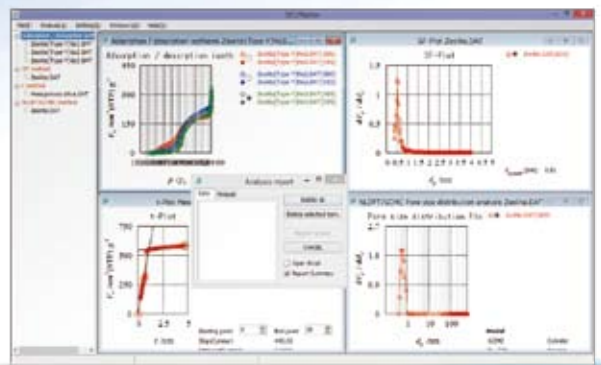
Adsorption / desorption isotherm

Absorption / desorption isoth

SF-Plot Zeolite.DAT

SF-Plot

t-Plot

Analysis report

Pore size distribution analysis Zeolite.DAT

Pore size distribution Plo

Zeolite.DAT

Export

Delete selected item

Close

Report Summary

750

500

250

0

1

2.5

5

1.5

1.0

0.5

0

1

10

100

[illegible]